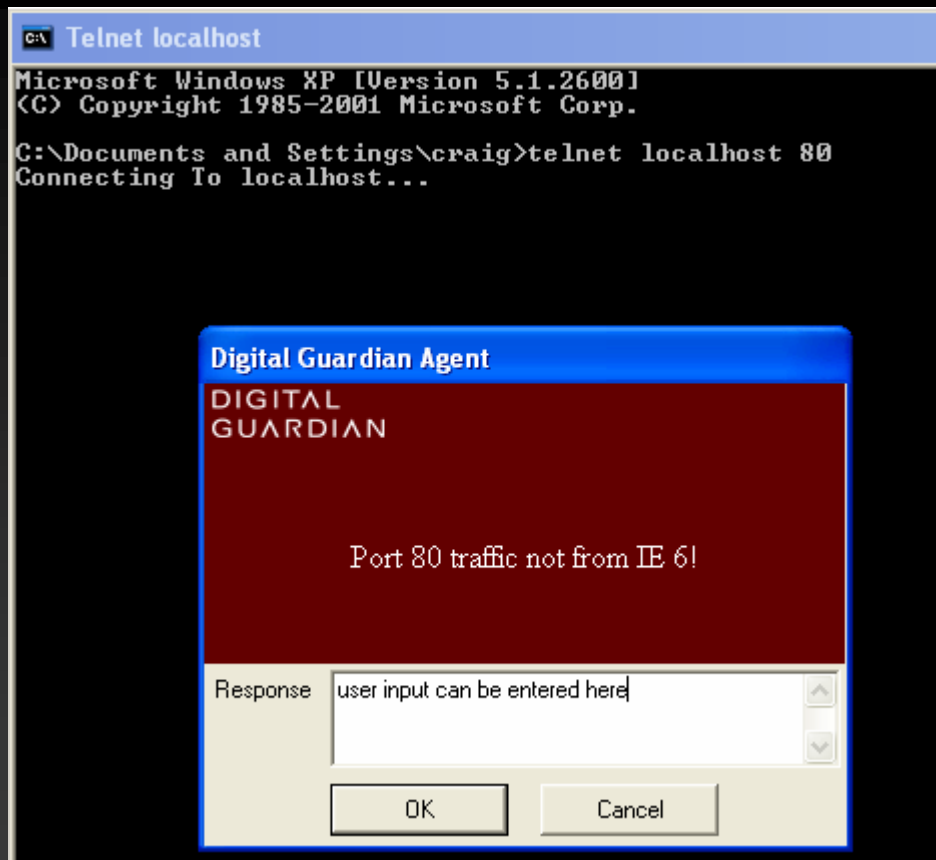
Telnet localhost

Microsoft Windows XP [Version 5.1.2600]
(C) Copyright 1985-2001 Microsoft Corp.

C:\Documents and Settings\craig>telnet localhost 80
Connecting To localhost...

Digital Guardian Agent

DIGITAL
GUARDIAN

Port 80 traffic not from IE 6!

Response

user input can be entered here

OK

Cancel